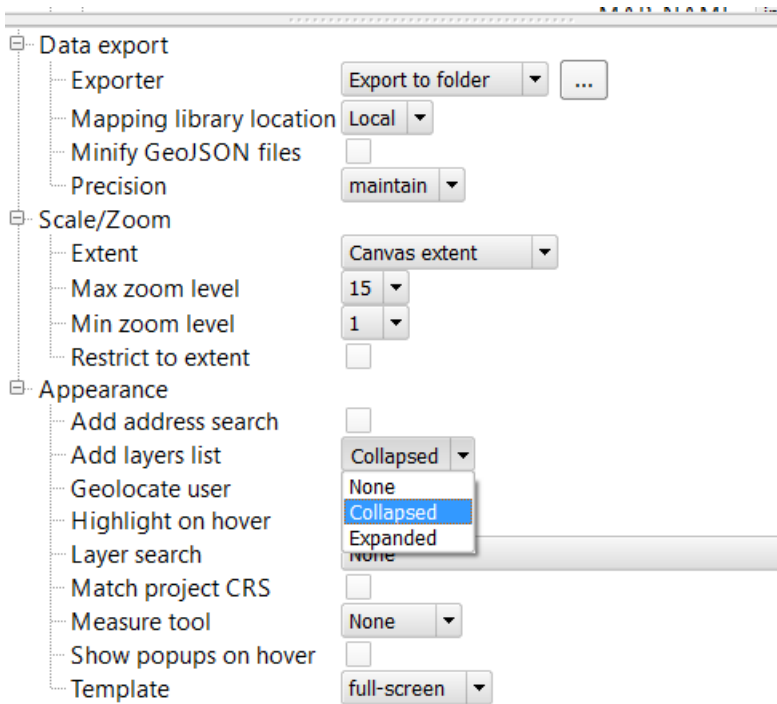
Data export
Exporter Export to folder ...
Mapping library location Local
Minify GeoJSON files
Precision maintain
Scale/Zoom
Extent Canvas extent
Max zoom level 15
Min zoom level 1
Restrict to extent
Appearance
Add address search
Add layers list Collapsed
None
Collapsed
Expanded
Geolocate user
Highlight on hover
Layer search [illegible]
Match project CRS
Measure tool None
Show popups on hover
Template full-screen